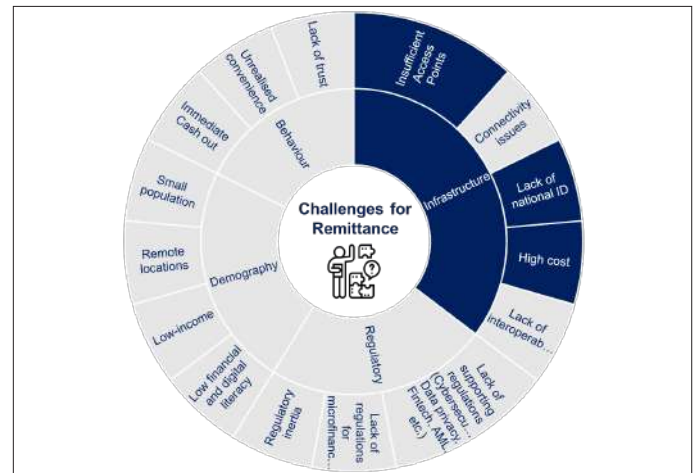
Challenges for Remittance

Infrastructure

Insufficient Access Points

Connectivity issues

Lack of national ID

High cost

Lack of interoperab...

Regulatory

Lack of supporting regulations (Cybersecu... Data privacy, Fintech, AML, etc.)

Lack of regulations for microfinanc...

Regulatory inertia

Demography

Low financial and digital literacy

Low-income

Remote locations

Small population

Behaviour

Immediate Cash out

Unrealised convenience

Lack of trust